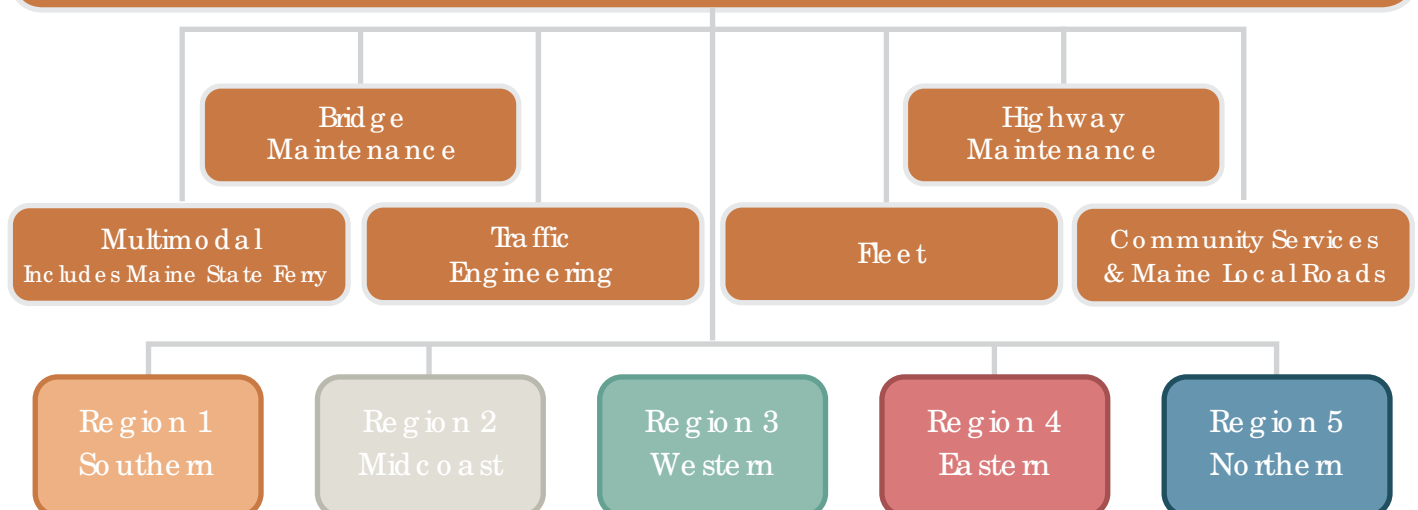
Bridge Maintenance

Highway Maintenance

Multimodal
Includes Maine State Ferry

Traffic Engineering

Fleet

Community Services & Maine Local Roads

Region 1
Southern

Region 2
Midcoast

Region 3
Western

Region 4
Eastern

Region 5
Northern